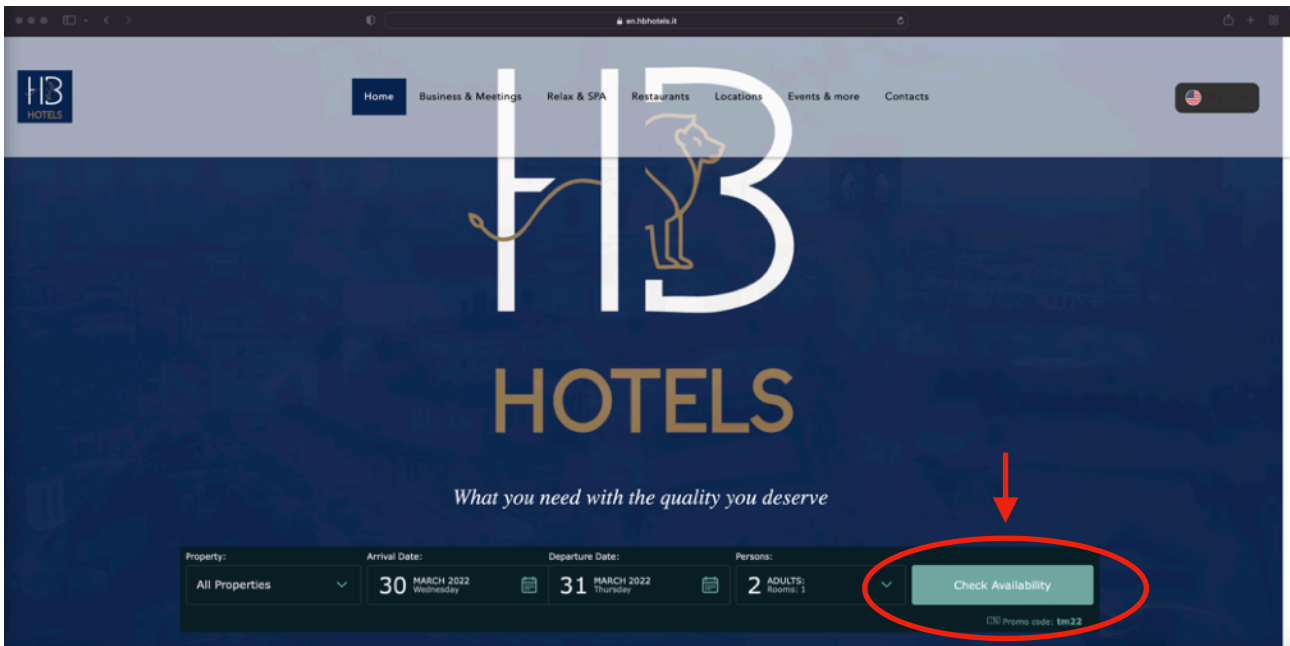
en.hbhotels.it

HB HOTELS

Home Business & Meetings Relax & SPA Restaurants Locations Events & more Contacts

HB

HOTELS

What you need with the quality you deserve

Property:
All Properties

Arrival Date:
30 MARCH 2022 Wednesday

Departure Date:
31 MARCH 2022 Thursday

Persons:
2 ADULTS: Rooms: 1

Check Availability

Promo code: tm22